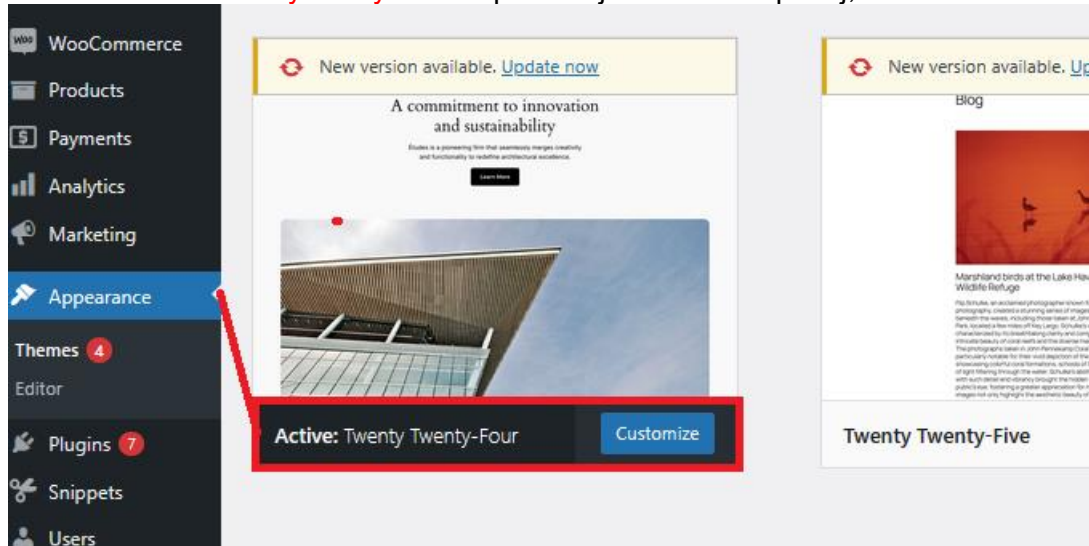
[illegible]

WooCommerce
Products
Payments
Analytics
Marketing
Appearance
Themes 4
Editor
Plugins 7
Snippets
Users

New version available. Update now

A commitment to innovation and sustainability

Études is a pioneering firm that seamlessly merges creativity and functionality to redefine architectural excellence.

Learn More

Active: Twenty Twenty-Four
Customize

New version available. Up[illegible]

Blog

Marshland birds at the Lake Hav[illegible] Wildlife Refuge

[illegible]

Twenty Twenty-Five